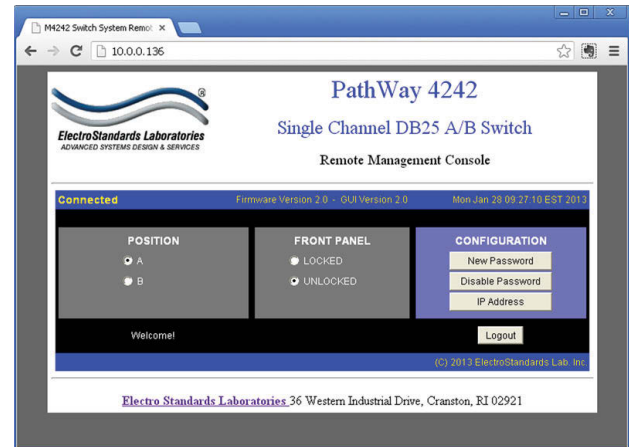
M4242 Switch System Remot ×

10.0.0.136

®

ElectroStandards Laboratories
ADVANCED SYSTEMS DESIGN & SERVICES

PathWay 4242

Single Channel DB25 A/B Switch

Remote Management Console

Connected

Firmware Version 2.0 - GUI Version 2.0

Mon Jan 28 09:27:10 EST 2013

POSITION

A

B

FRONT PANEL

LOCKED

UNLOCKED

CONFIGURATION

New Password

Disable Password

IP Address

Welcome!

Logout

(C) 2013 ElectroStandards Lab. Inc.

Electro Standards Laboratories 36 Western Industrial Drive, Cranston, RI 02921